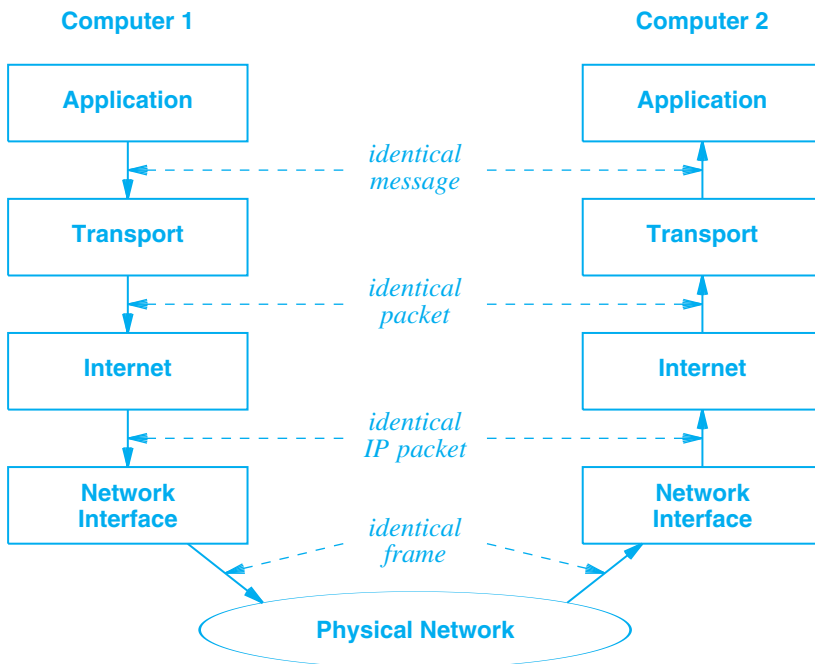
Computer 1

Computer 2

Application

Application

identical message

Transport

Transport

identical packet

Internet

Internet

identical IP packet

Network Interface

Network Interface

identical frame

Physical Network